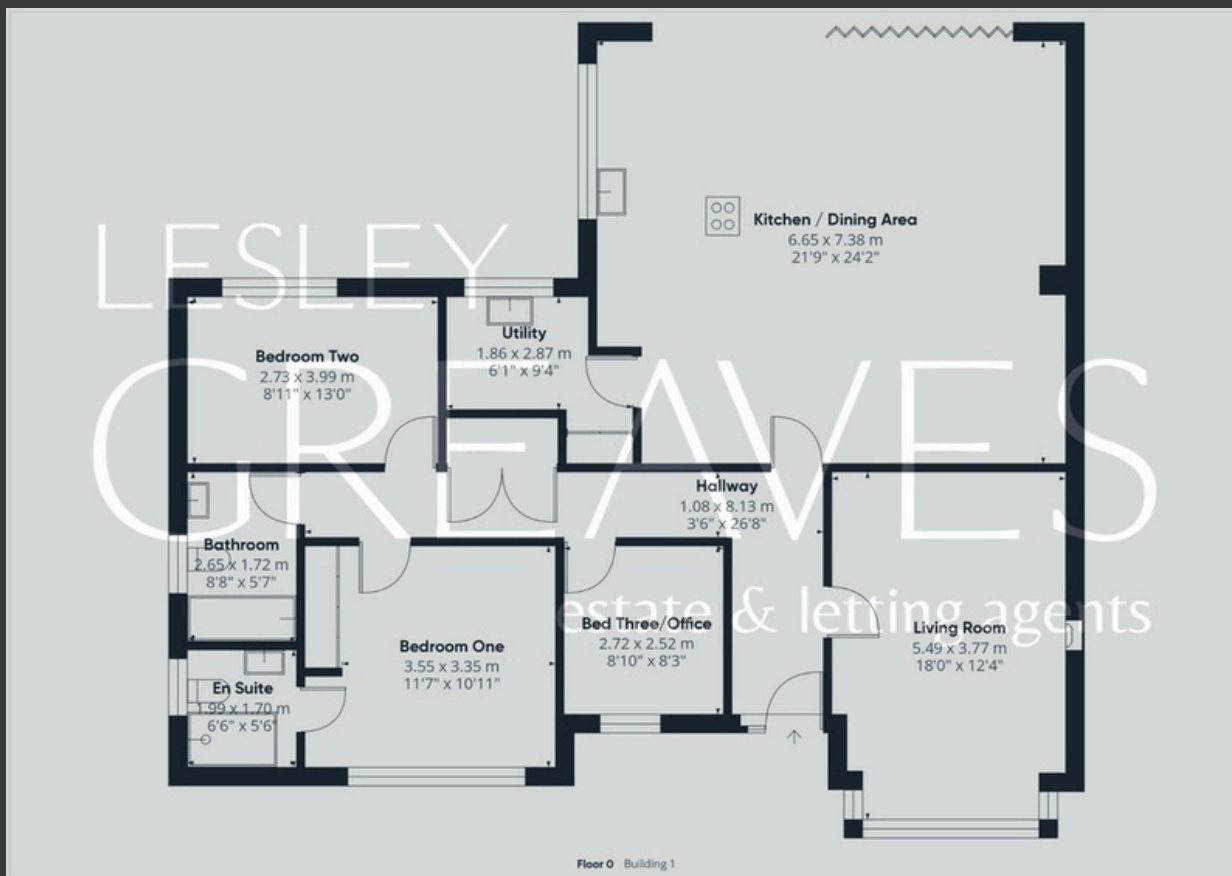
LESLEY GREAVES
estate & letting agents

Kitchen / Dining Area
6.65 x 7.38 m
21'9" x 24'2"

Utility
1.86 x 2.87 m
6'1" x 9'4"

Bedroom Two
2.73 x 3.99 m
8'11" x 13'0"

Hallway
1.08 x 8.13 m
3'6" x 26'8"

Bathroom
2.65 x 1.72 m
8'8" x 5'7"

Bed Three/Office
2.72 x 2.52 m
8'10" x 8'3"

Living Room
5.49 x 3.77 m
18'0" x 12'4"

Bedroom One
3.55 x 3.35 m
11'7" x 10'11"

En Suite
1.99 x 1.70 m
6'6" x 5'6"

Floor 0 Building 1